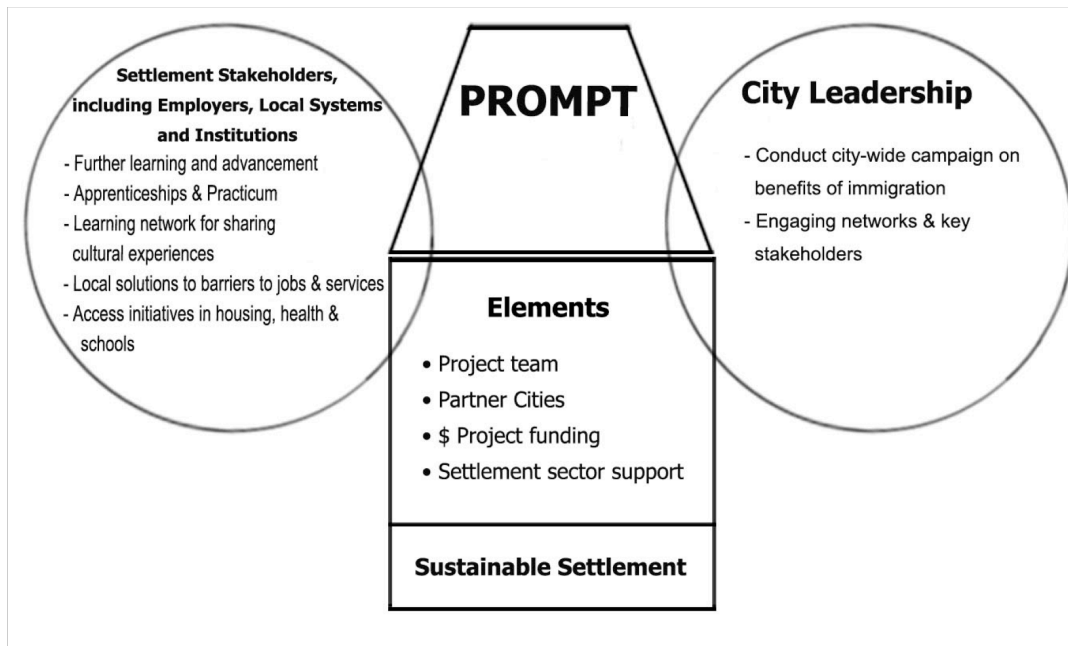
Settlement Stakeholders, including Employers, Local Systems and Institutions
- Further learning and advancement
- Apprenticeships & Practicum
- Learning network for sharing cultural experiences
- Local solutions to barriers to jobs & services
- Access initiatives in housing, health & schools

PROMPT

City Leadership
- Conduct city-wide campaign on benefits of immigration
- Engaging networks & key stakeholders

Elements
• Project team
• Partner Cities
• $ Project funding
• Settlement sector support

Sustainable Settlement